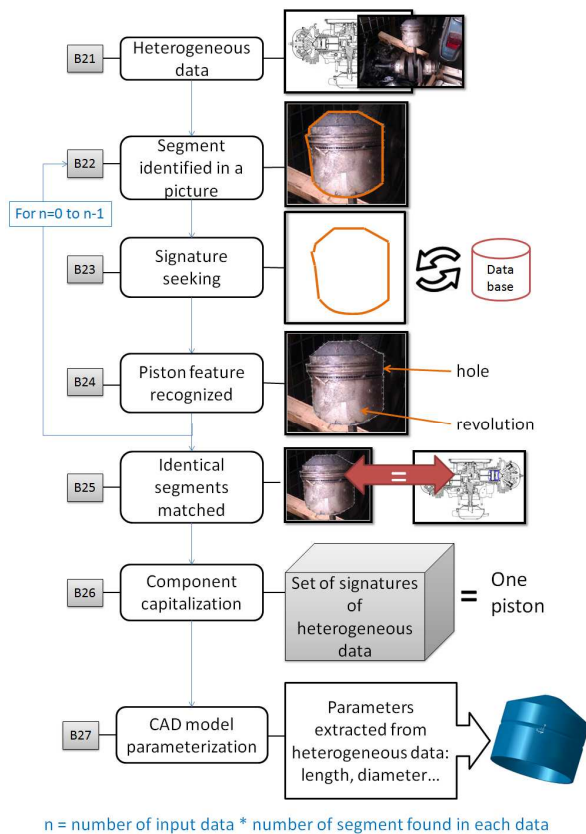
B21
Heterogeneous data

B22
Segment identified in a picture

For n=0 to n-1

B23
Signature seeking

Data base

B24
Piston feature recognized

hole

revolution

B25
Identical segments matched

=

B26
Component capitalization

Set of signatures of heterogeneous data

=

One piston

B27
CAD model parameterization

Parameters extracted from heterogeneous data: length, diameter...

n = number of input data * number of segment found in each data